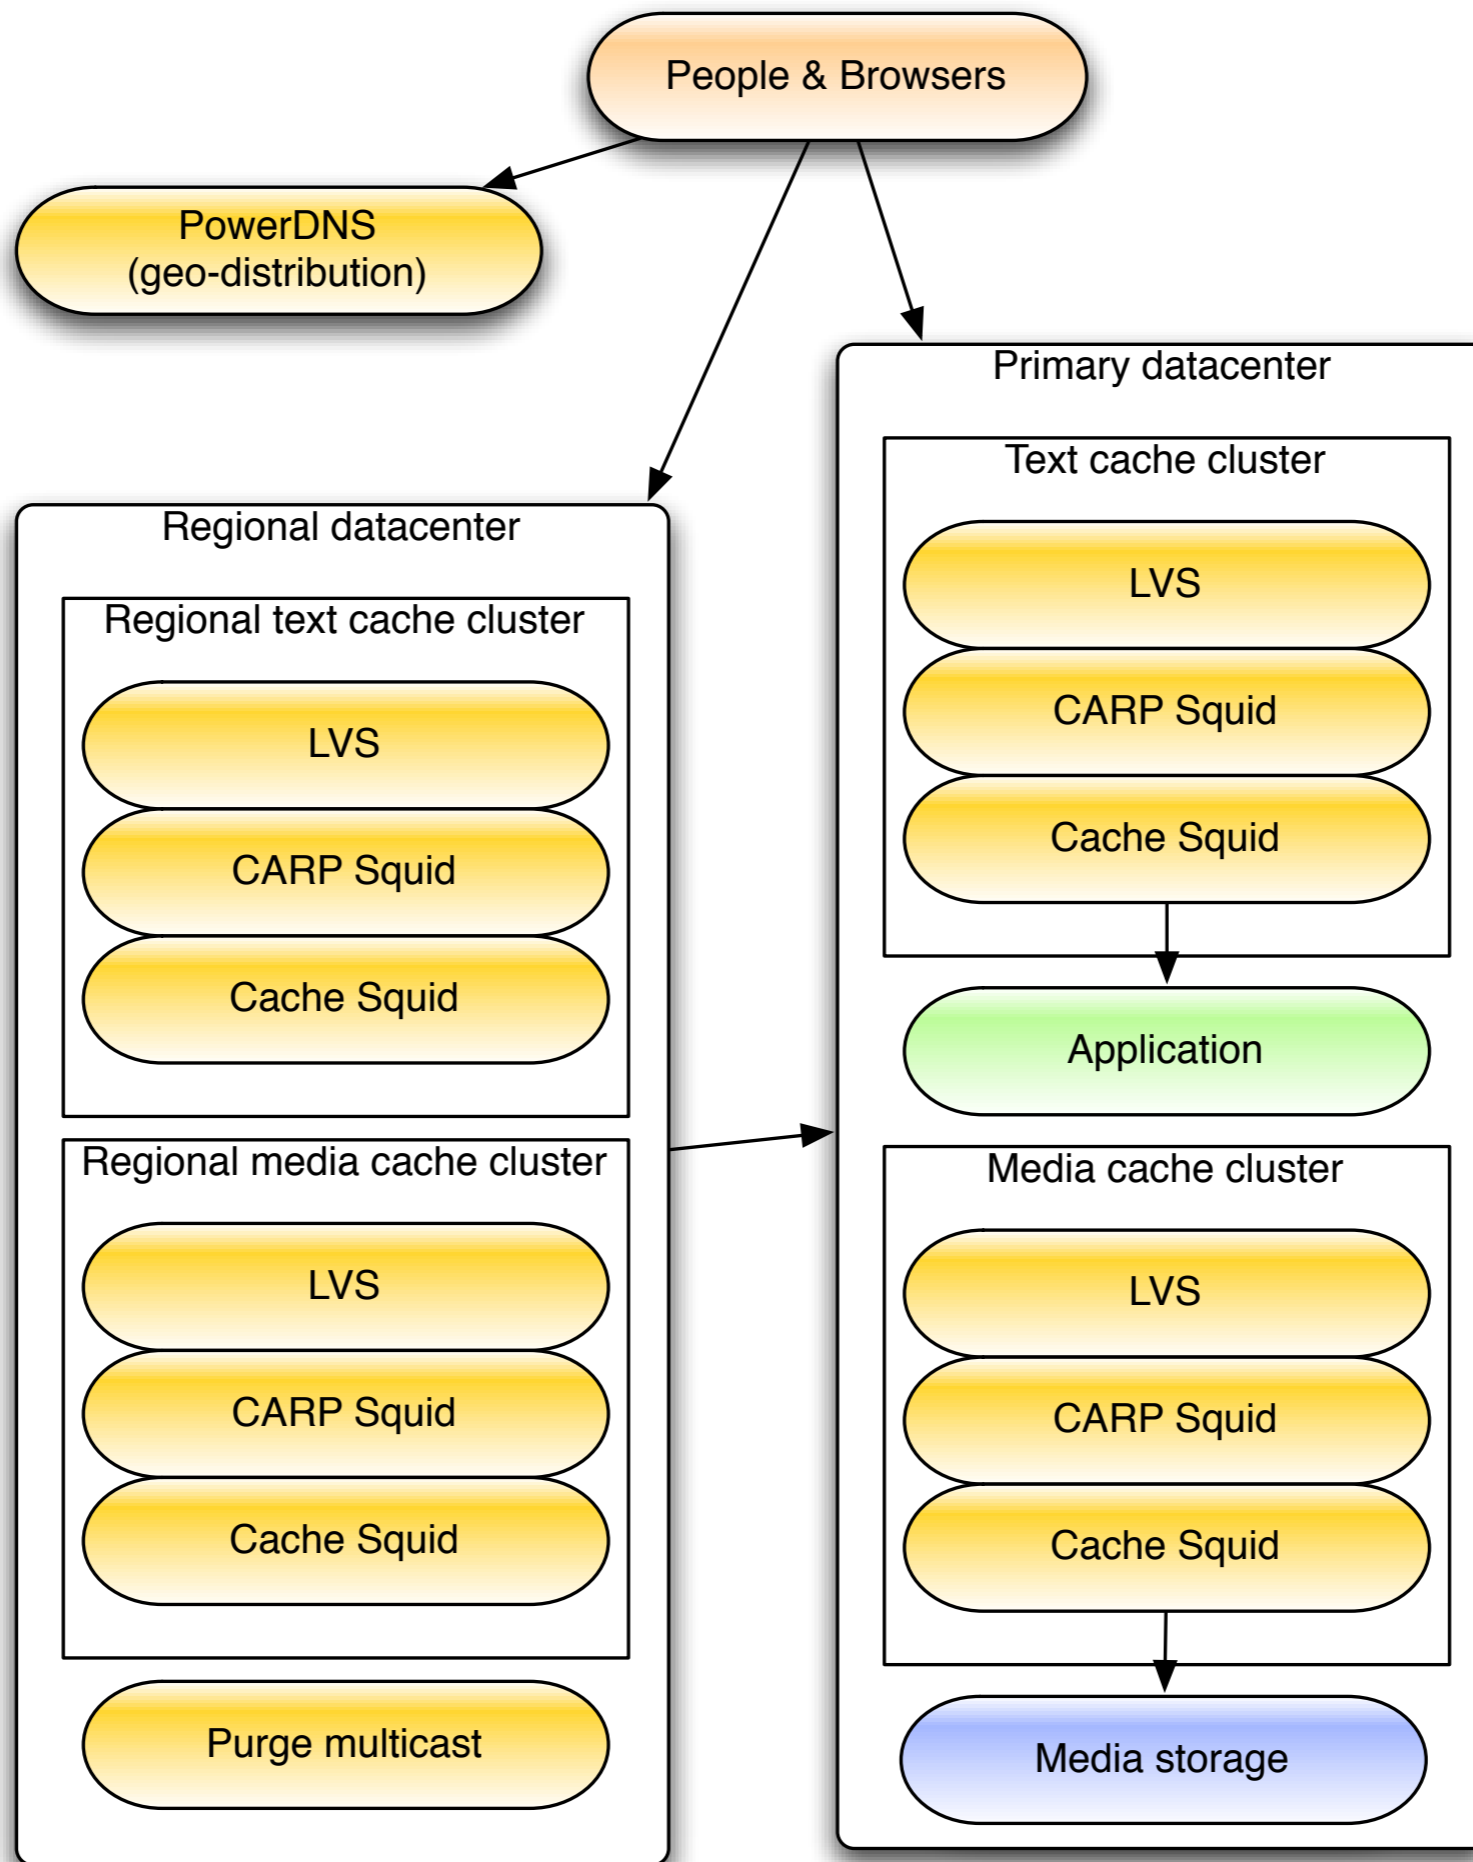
People & Browsers

PowerDNS
(geo-distribution)

Primary datacenter

Text cache cluster

LVS

CARP Squid

Cache Squid

Application

Media cache cluster

LVS

CARP Squid

Cache Squid

Media storage

Regional datacenter

Regional text cache cluster

LVS

CARP Squid

Cache Squid

Regional media cache cluster

LVS

CARP Squid

Cache Squid

Purge multicast